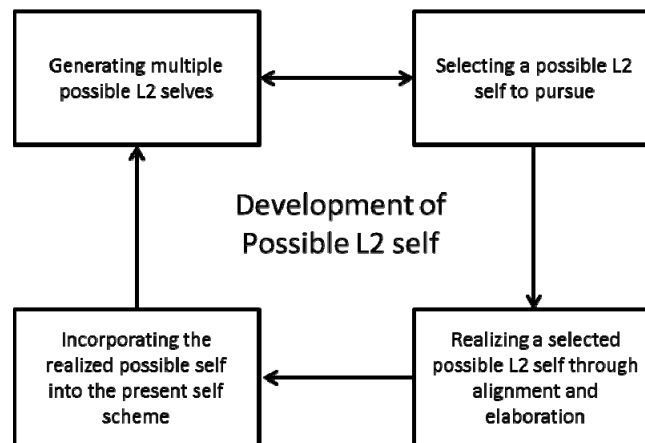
Generating multiple possible L2 selves

Selecting a possible L2 self to pursue

Development of Possible L2 self

Incorporating the realized possible self into the present self scheme

Realizing a selected possible L2 self through alignment and elaboration